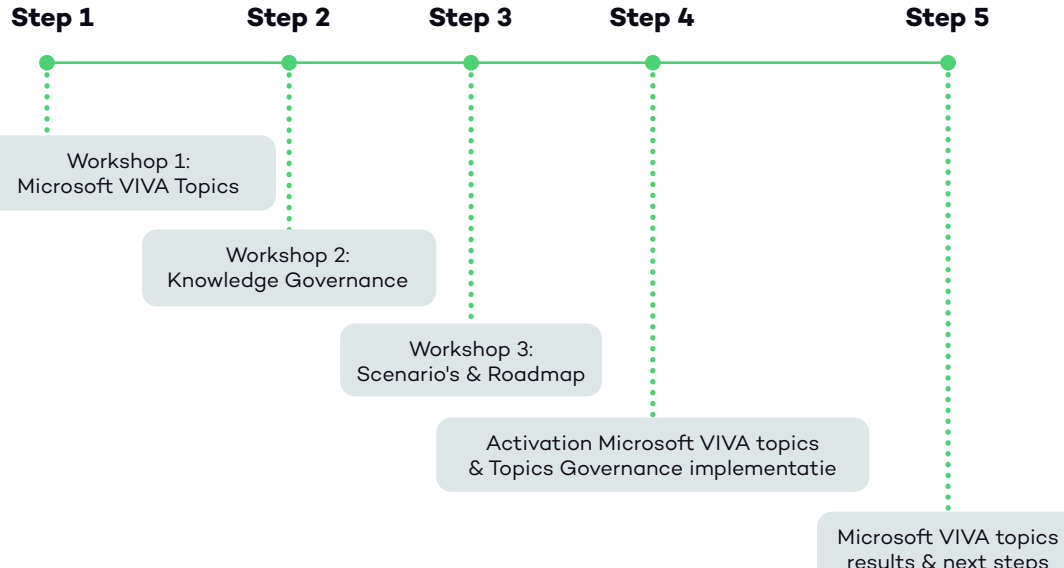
Step 1 Step 2 Step 3 Step 4 Step 5

Workshop 1:
Microsoft VIVA Topics

Workshop 2:
Knowledge Governance

Workshop 3:
Scenario's & Roadmap

Activation Microsoft VIVA topics
& Topics Governance implementatie

Microsoft VIVA topics
results & next steps